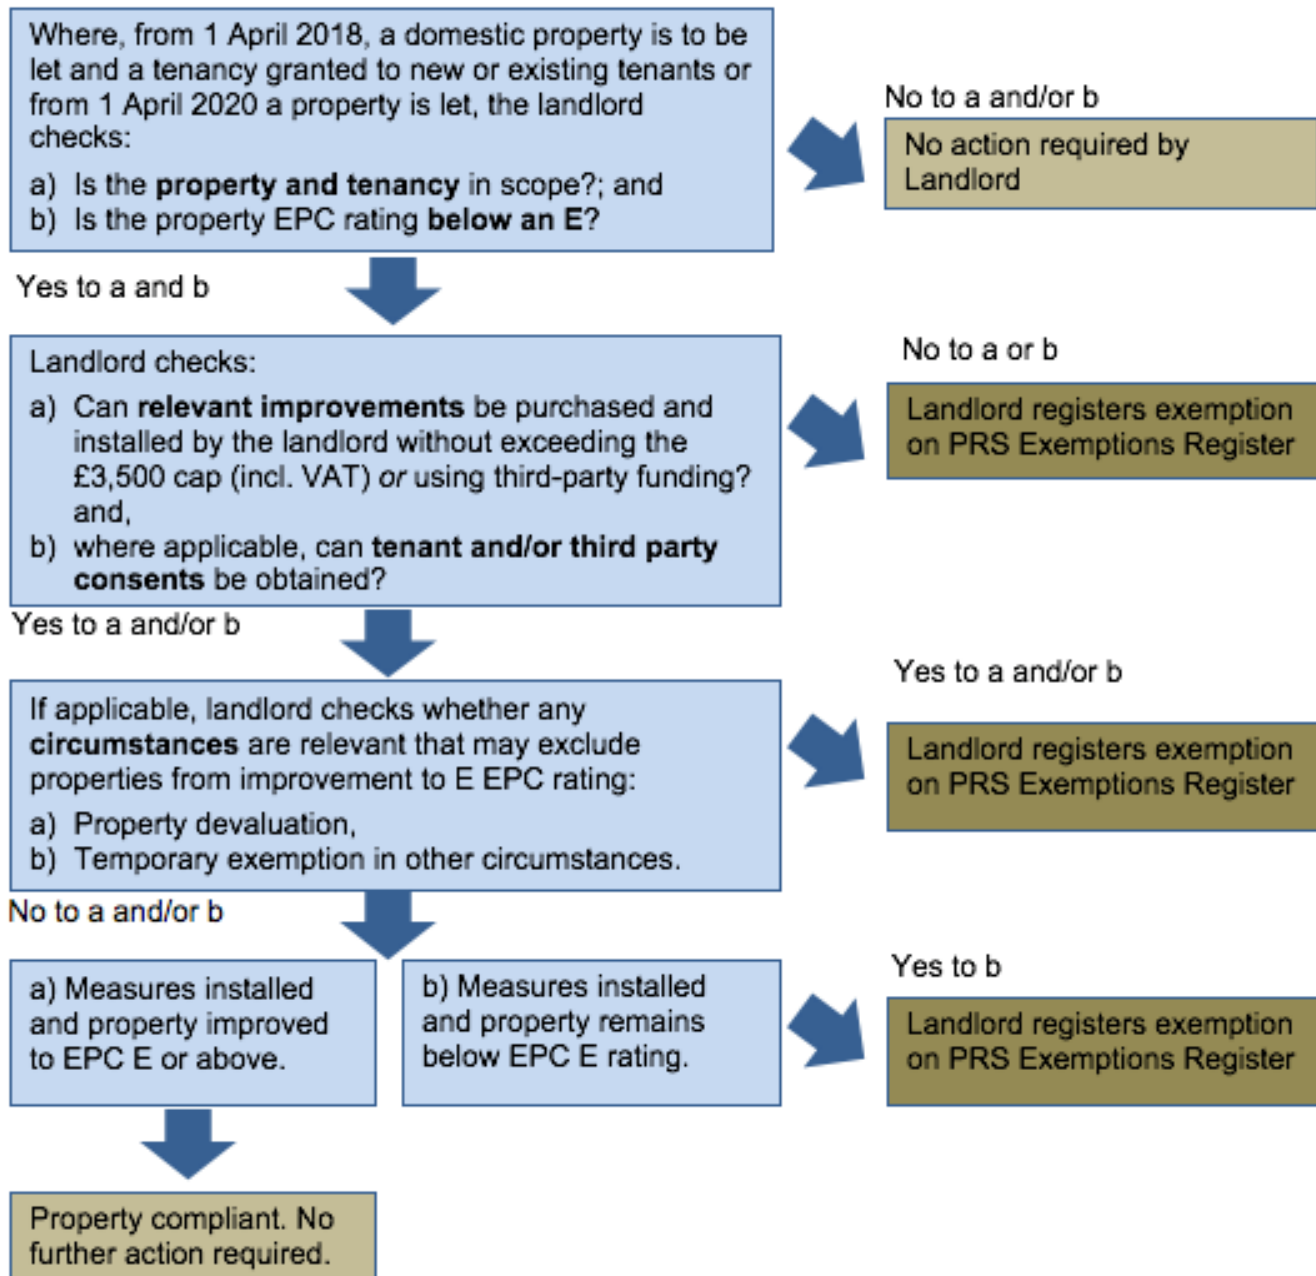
Where, from 1 April 2018, a domestic property is to be let and a tenancy granted to new or existing tenants or from 1 April 2020 a property is let, the landlord checks:

a) Is the **property and tenancy** in scope?; and
b) Is the property EPC rating **below an E**?

No to a and/or b

No action required by Landlord

Yes to a and b

Landlord checks:

a) Can **relevant improvements** be purchased and installed by the landlord without exceeding the £3,500 cap (incl. VAT) *or* using third-party funding? and,
b) where applicable, can **tenant and/or third party consents** be obtained?

No to a or b

Landlord registers exemption on PRS Exemptions Register

Yes to a and/or b

If applicable, landlord checks whether any **circumstances** are relevant that may exclude properties from improvement to E EPC rating:

a) Property devaluation,
b) Temporary exemption in other circumstances.

Yes to a and/or b

Landlord registers exemption on PRS Exemptions Register

No to a and/or b

a) Measures installed and property improved to EPC E or above.

b) Measures installed and property remains below EPC E rating.

Yes to b

Landlord registers exemption on PRS Exemptions Register

Property compliant. No further action required.